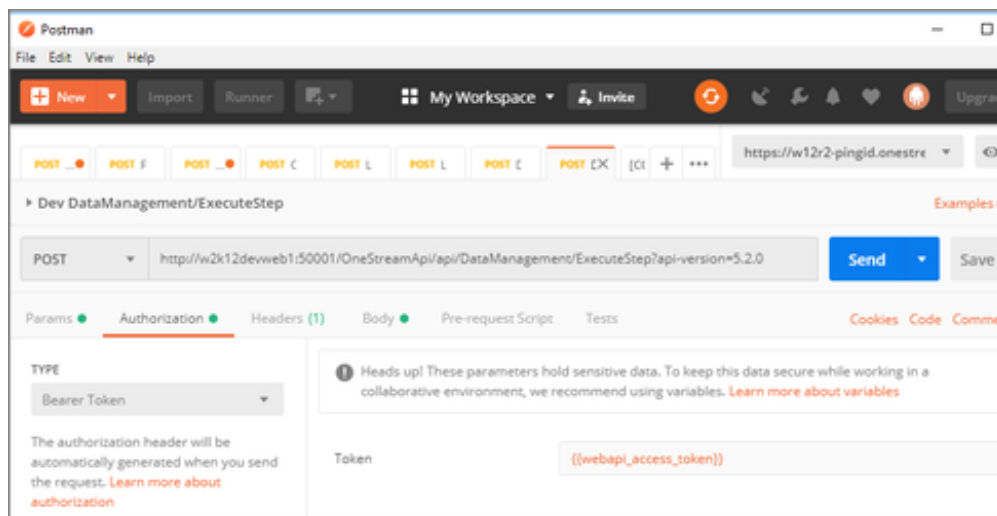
Postman

File Edit View Help

New Import Runner My Workspace Invite Upgra

POST POST F POST POST C POST L POST L POST E POST C [C( + ••• https://w12r2-pingid.onestre

▸ Dev DataManagement/ExecuteStep Examples

POST http://w2k12devweb1:50001/OneStreamApi/api/DataManagement/ExecuteStep?api-version=5.2.0 Send Save

Params Authorization Headers (1) Body Pre-request Script Tests Cookies Code Comme

TYPE

Bearer Token

The authorization header will be automatically generated when you send the request. Learn more about authorization

Heads up! These parameters hold sensitive data. To keep this data secure while working in a collaborative environment, we recommend using variables. Learn more about variables

Token {{webapi_access_token}}